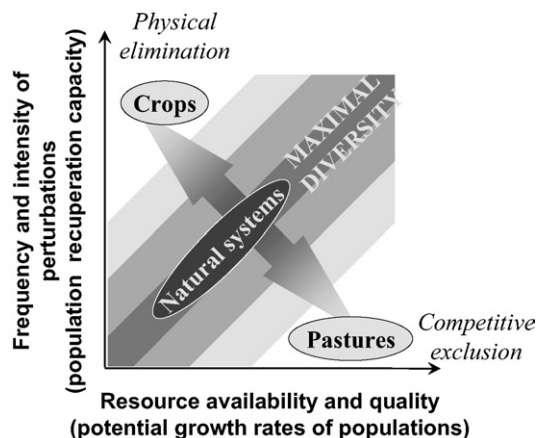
Physical elimination

Frequency and intensity of perturbations (population recuperation capacity)

Crops

MAXIMAL DIVERSITY

Natural systems

Pastures

Competitive exclusion

Resource availability and quality (potential growth rates of populations)